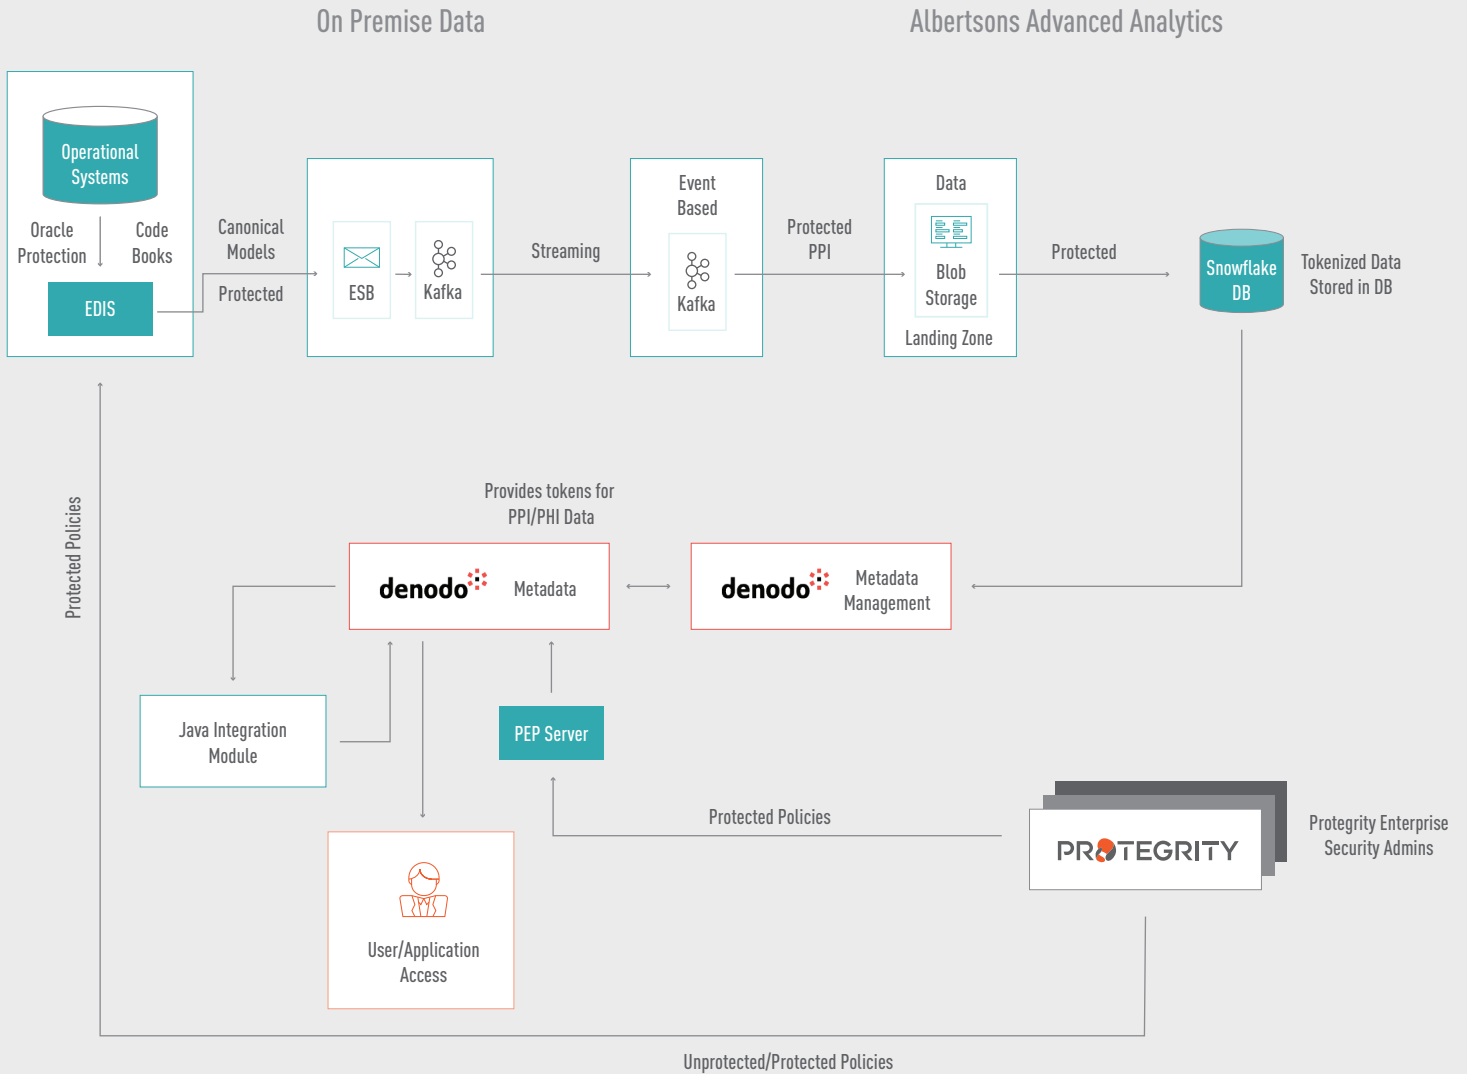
On Premise Data

Albertsons Advanced Analytics

Operational Systems

Oracle Protection

Code Books

EDIS

Canonical Models

Protected

ESB

Kafka

Streaming

Event Based

Kafka

Protected PPI

Data

Blob Storage

Landing Zone

Protected

Snowflake DB

Tokenized Data Stored in DB

Protected Policies

Provides tokens for PPI/PHI Data

denodo Metadata

denodo Metadata Management

Java Integration Module

PEP Server

Protected Policies

PROTEGRITY

Protegrity Enterprise Security Admins

User/Application Access

Unprotected/Protected Policies